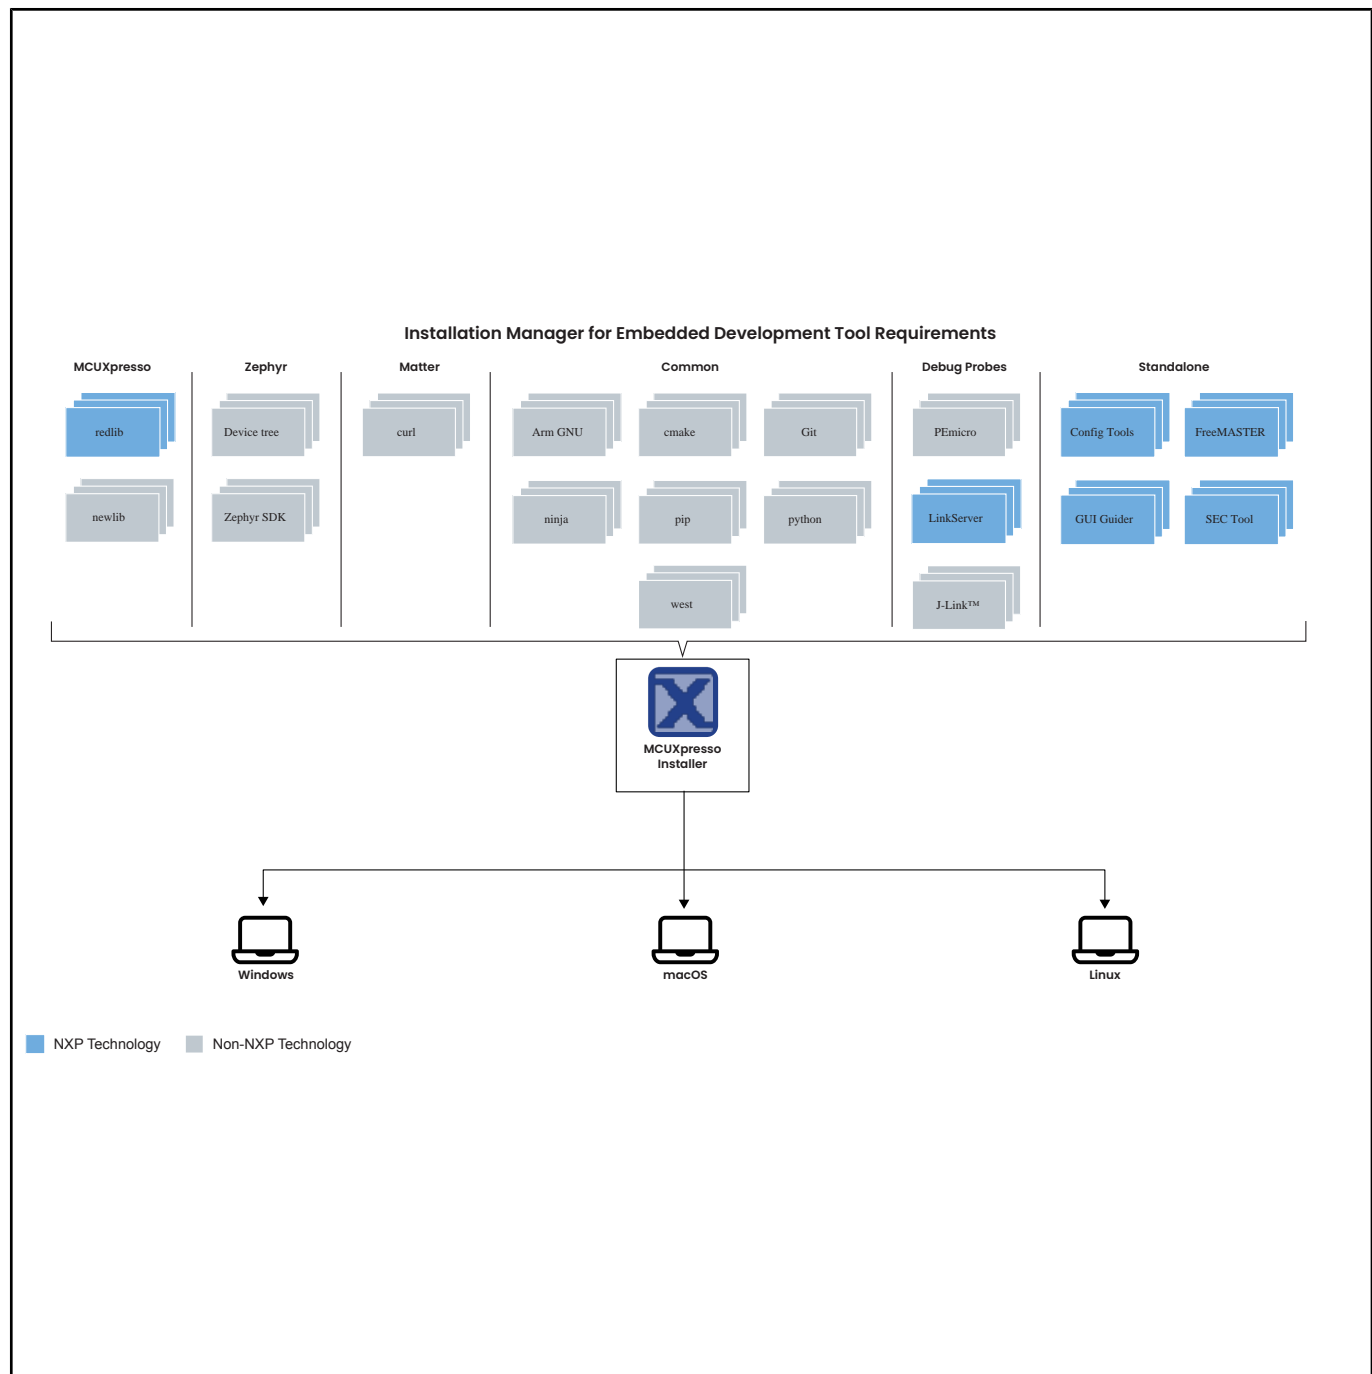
Installation Manager for Embedded Development Tool Requirements

MCUXpresso

redlib

newlib

Zephyr

Device tree

Zephyr SDK

Matter

curl

Common

Arm GNU

cmake

Git

ninja

pip

python

west

Debug Probes

PEmicro

LinkServer

J-Link™

Standalone

Config Tools

FreeMASTER

GUI Guider

SEC Tool

MCUXpresso Installer

Windows

macOS

Linux

NXP Technology

Non-NXP Technology